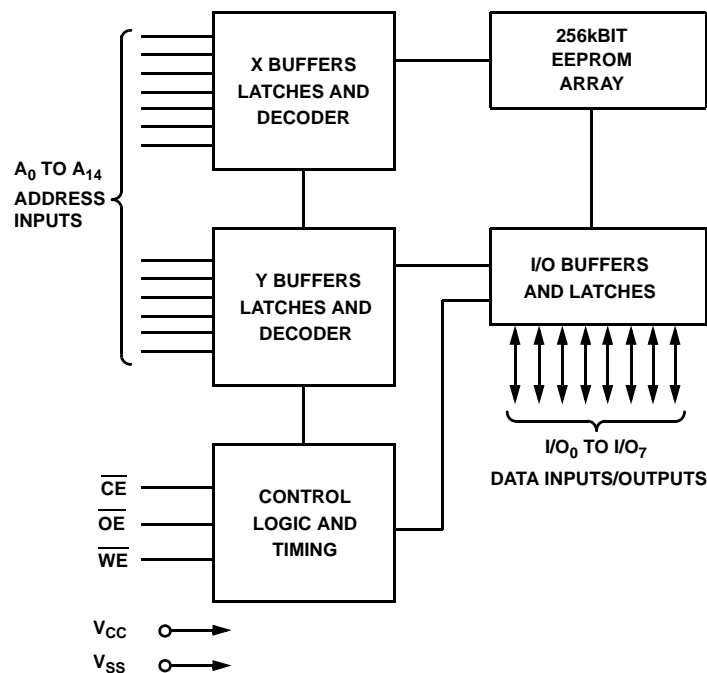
X BUFFERS LATCHES AND DECODER

256kBIT EEPROM ARRAY

$A_0$ TO $A_{14}$ ADDRESS INPUTS

Y BUFFERS LATCHES AND DECODER

I/O BUFFERS AND LATCHES

$I/O_0$ TO $I/O_7$
DATA INPUTS/OUTPUTS

$\overline{CE}$
$\overline{OE}$
$\overline{WE}$

CONTROL LOGIC AND TIMING

$V_{CC}$
$V_{SS}$